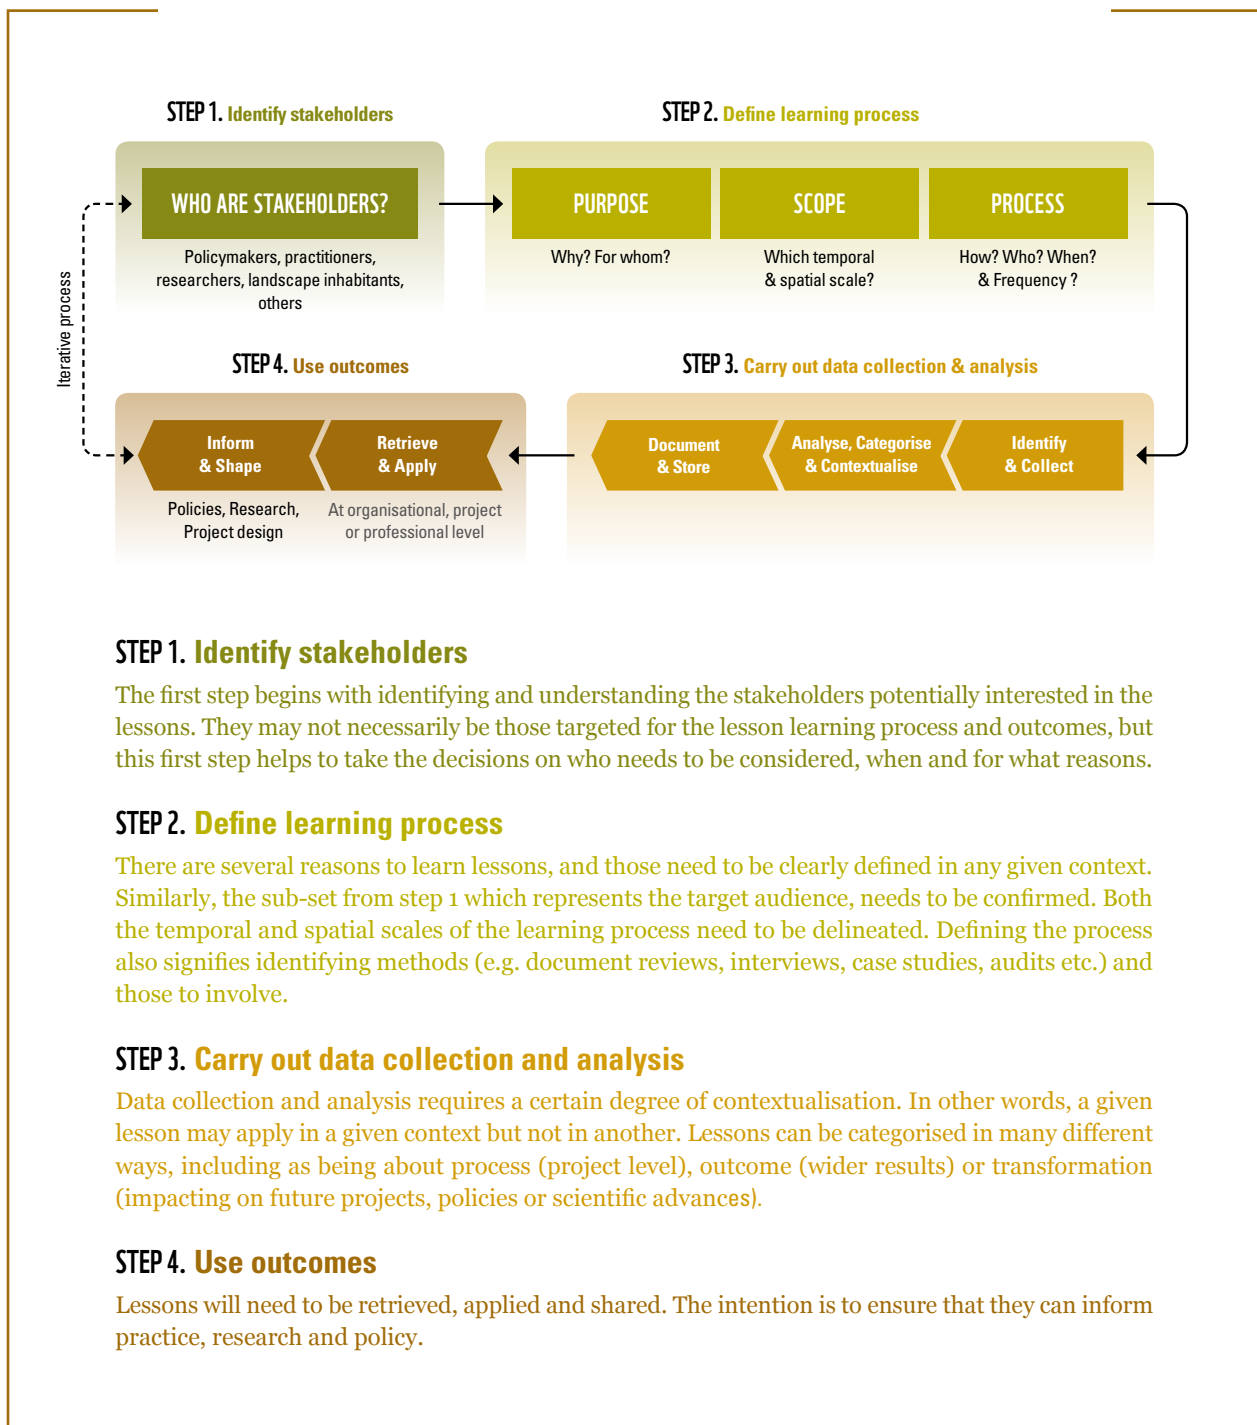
STEP 1. Identify stakeholders

STEP 2. Define learning process

WHO ARE STAKEHOLDERS?

Policymakers, practitioners, researchers, landscape inhabitants, others

PURPOSE

Why? For whom?

SCOPE

Which temporal & spatial scale?

PROCESS

How? Who? When? & Frequency ?

Iterative process

STEP 4. Use outcomes

STEP 3. Carry out data collection & analysis

Inform & Shape

Policies, Research, Project design

Retrieve & Apply

At organisational, project or professional level

Document & Store

Analyse, Categorise & Contextualise

Identify & Collect

STEP 1. Identify stakeholders

The first step begins with identifying and understanding the stakeholders potentially interested in the lessons. They may not necessarily be those targeted for the lesson learning process and outcomes, but this first step helps to take the decisions on who needs to be considered, when and for what reasons.

STEP 2. Define learning process

There are several reasons to learn lessons, and those need to be clearly defined in any given context. Similarly, the sub-set from step 1 which represents the target audience, needs to be confirmed. Both the temporal and spatial scales of the learning process need to be delineated. Defining the process also signifies identifying methods (e.g. document reviews, interviews, case studies, audits etc.) and those to involve.

STEP 3. Carry out data collection and analysis

Data collection and analysis requires a certain degree of contextualisation. In other words, a given lesson may apply in a given context but not in another. Lessons can be categorised in many different ways, including as being about process (project level), outcome (wider results) or transformation (impacting on future projects, policies or scientific advances).

STEP 4. Use outcomes

Lessons will need to be retrieved, applied and shared. The intention is to ensure that they can inform practice, research and policy.